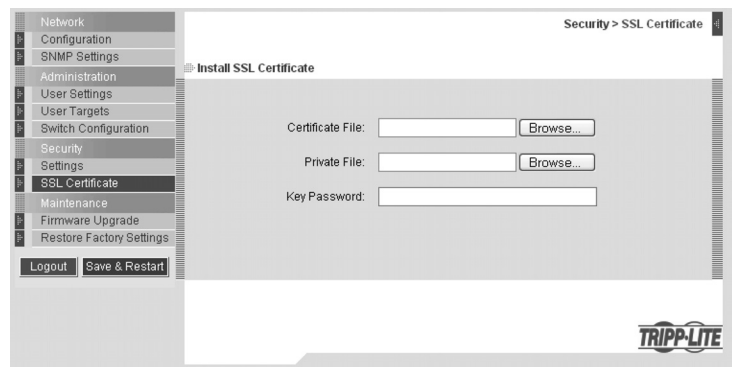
Network
Configuration
SNMP Settings
Administration
User Settings
User Targets
Switch Configuration
Security
Settings
SSL Certificate
Maintenance
Firmware Upgrade
Restore Factory Settings

Logout Save & Restart

Security > SSL Certificate

Install SSL Certificate

Certificate File: Browse...

Private File: Browse...

Key Password:

TRIPP·LITE